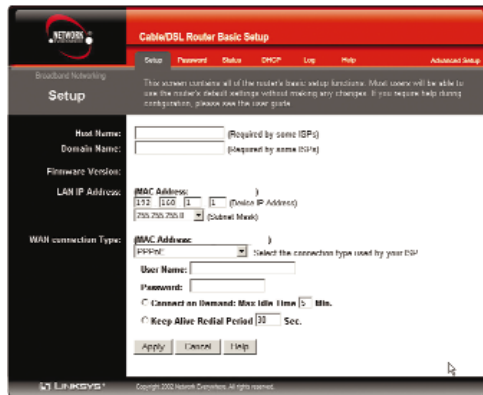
NETWORK

Cable/DSL Router Basic Setup

Setup Password Status DHCP Log Help Advanced Setup

Broadband Networking

Setup

This screen contains all of the router's basic setup functions. Most users will be able to use the router's default settings without making any changes. If you require help during configuration, please see the user guide.

Host Name: (Required by some ISPs)

Domain Name: (Required by some ISPs)

Firmware Version:

LAN IP Address: (MAC Address: )

192 168 1 1 (Device IP Address)

255.255.255.0 (Subnet Mask)

WAN connection Type: (MAC Address: )

PPPoE Select the connection type used by your ISP

User Name:

Password:

Connect on Demand: Max Idle Time 5 Min.

Keep Alive Redial Period 30 Sec.

Apply Cancel Help

LINKSYS®

Copyright 2002 Network Everywhere. All rights reserved.